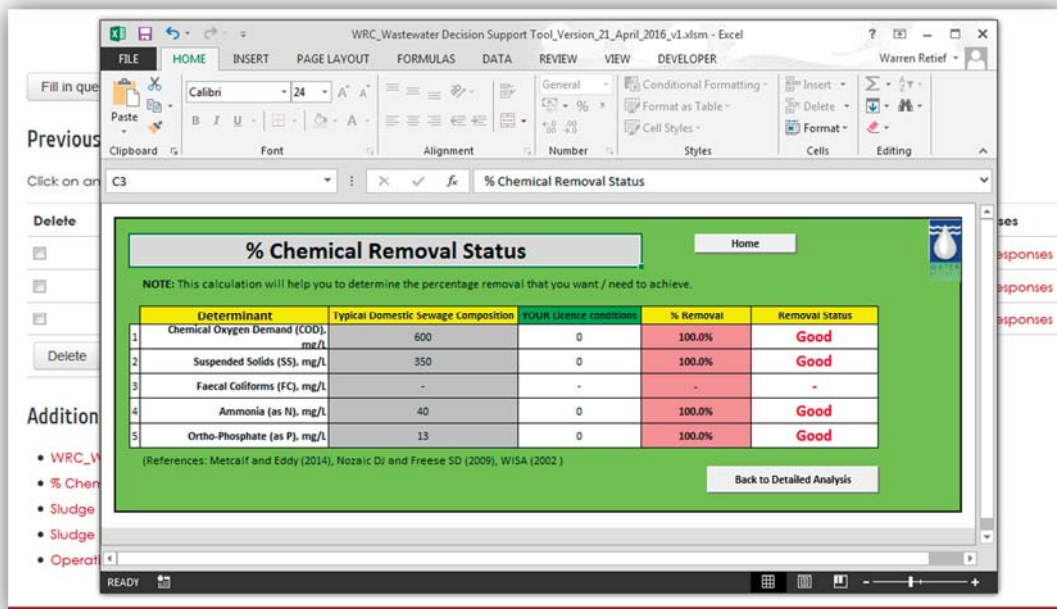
WRC_Wastewater Decision Support Tool_Version_21_April_2016_v1.xlsm - Excel

? – □ ×

FILE HOME INSERT PAGE LAYOUT FORMULAS DATA REVIEW VIEW DEVELOPER Warren Retief

Paste Calibri 24 General Conditional Formatting Format as Table Cell Styles Insert Delete Format

Clipboard Font Alignment Number Styles Cells Editing

C3 % Chemical Removal Status

Fill in que

Previous

Click on an

Delete

Delete

Addition

• WRC_W
• % Chem
• Sludge
• Sludge
• Operat

ses
esponses
esponses
esponses

% Chemical Removal Status

Home

NOTE: This calculation will help you to determine the percentage removal that you want / need to achieve.

| | Determinant | Typical Domestic Sewage Composition | YOUR Licence conditions | % Removal | Removal Status |
|---|---|---|---|---|---|
| 1 | Chemical Oxygen Demand (COD), mg/L | 600 | 0 | 100.0% | Good |
| 2 | Suspended Solids (SS), mg/L | 350 | 0 | 100.0% | Good |
| 3 | Faecal Coliforms (FC), mg/L | - | - | - | - |
| 4 | Ammonia (as N), mg/L | 40 | 0 | 100.0% | Good |
| 5 | Ortho-Phosphate (as P), mg/L | 13 | 0 | 100.0% | Good |

(References: Metcalf and Eddy (2014), Nozaic DJ and Freese SD (2009), WISA (2002 )

Back to Detailed Analysis

READY